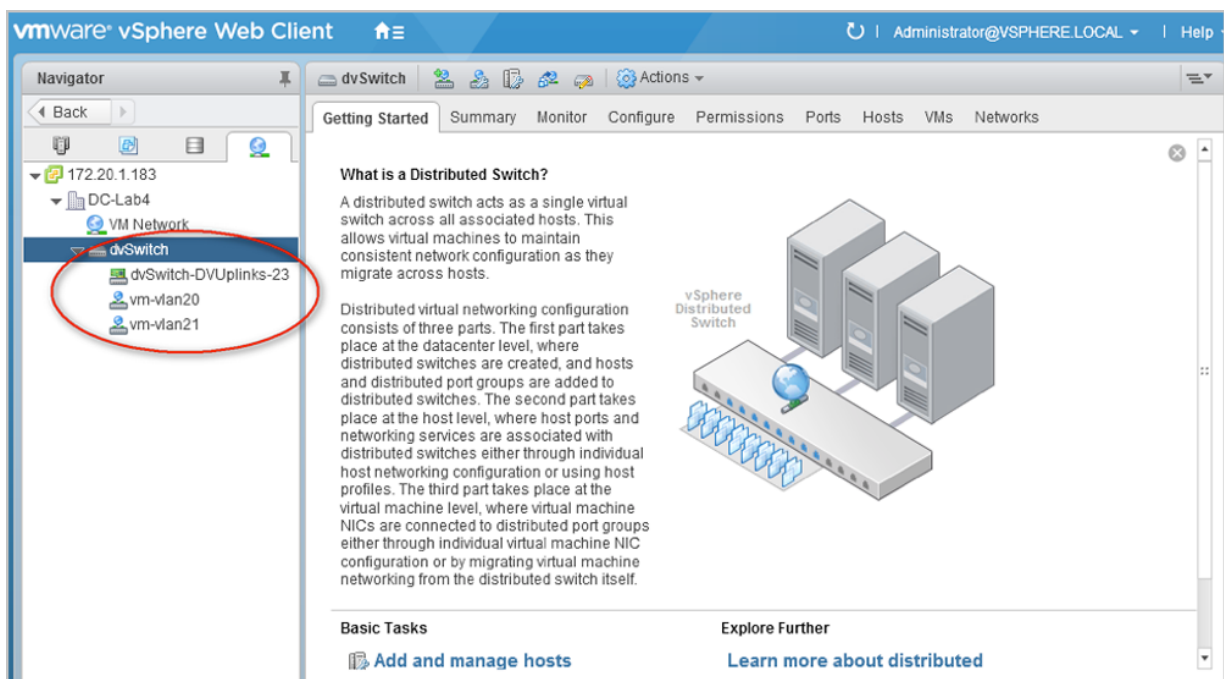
vmware® vSphere Web Client

Administrator@VSPHERE.LOCAL | Help

Navigator

Back

172.20.1.183
DC-Lab4
VM Network
dvSwitch
dvSwitch-DVUplinks-23
vm-vlan20
vm-vlan21

dvSwitch
Actions

Getting Started | Summary | Monitor | Configure | Permissions | Ports | Hosts | VMs | Networks

What is a Distributed Switch?

A distributed switch acts as a single virtual switch across all associated hosts. This allows virtual machines to maintain consistent network configuration as they migrate across hosts.

Distributed virtual networking configuration consists of three parts. The first part takes place at the datacenter level, where distributed switches are created, and hosts and distributed port groups are added to distributed switches. The second part takes place at the host level, where host ports and networking services are associated with distributed switches either through individual host networking configuration or using host profiles. The third part takes place at the virtual machine level, where virtual machine NICs are connected to distributed port groups either through individual virtual machine NIC configuration or by migrating virtual machine networking from the distributed switch itself.

vSphere Distributed Switch

Basic Tasks
Add and manage hosts

Explore Further
Learn more about distributed